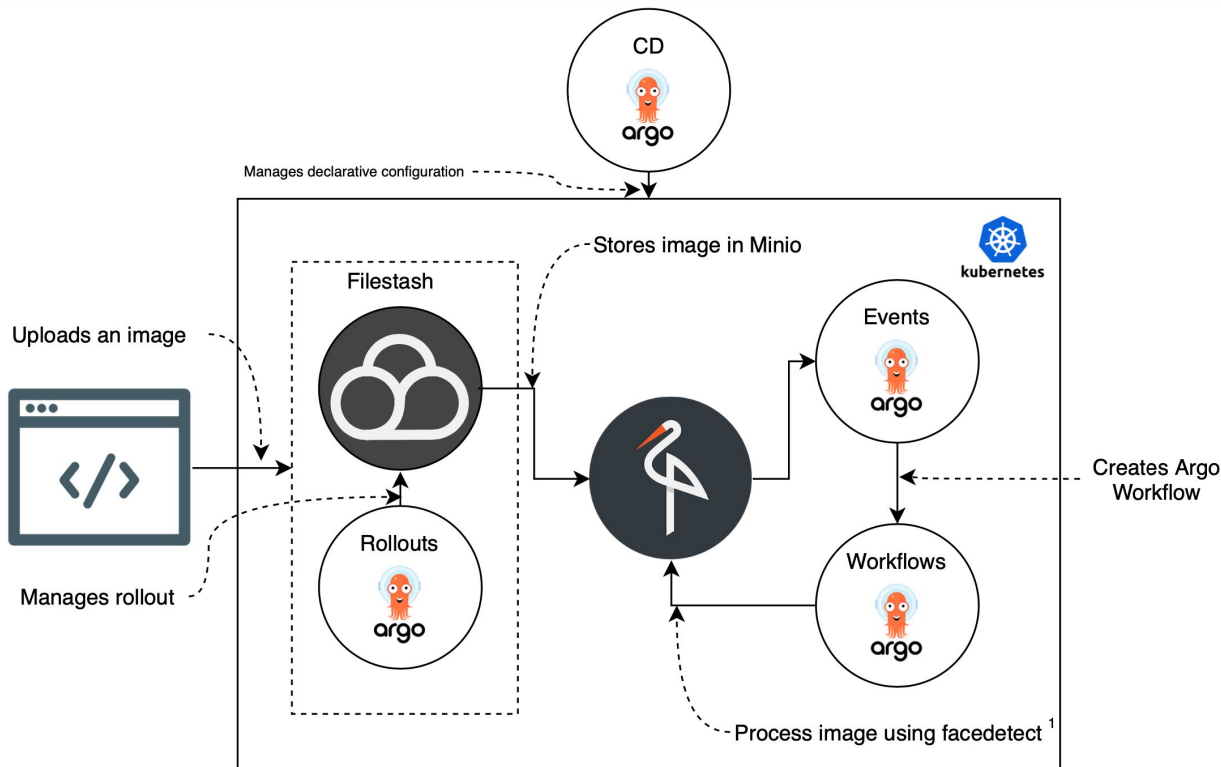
CD

argo

Manages declarative configuration

Stores image in Minio

kubernetes

Filestash

Uploads an image

Events

argo

Creates Argo Workflow

Rollouts

argo

Workflows

argo

Manages rollout

Process image using facedetect $^1$